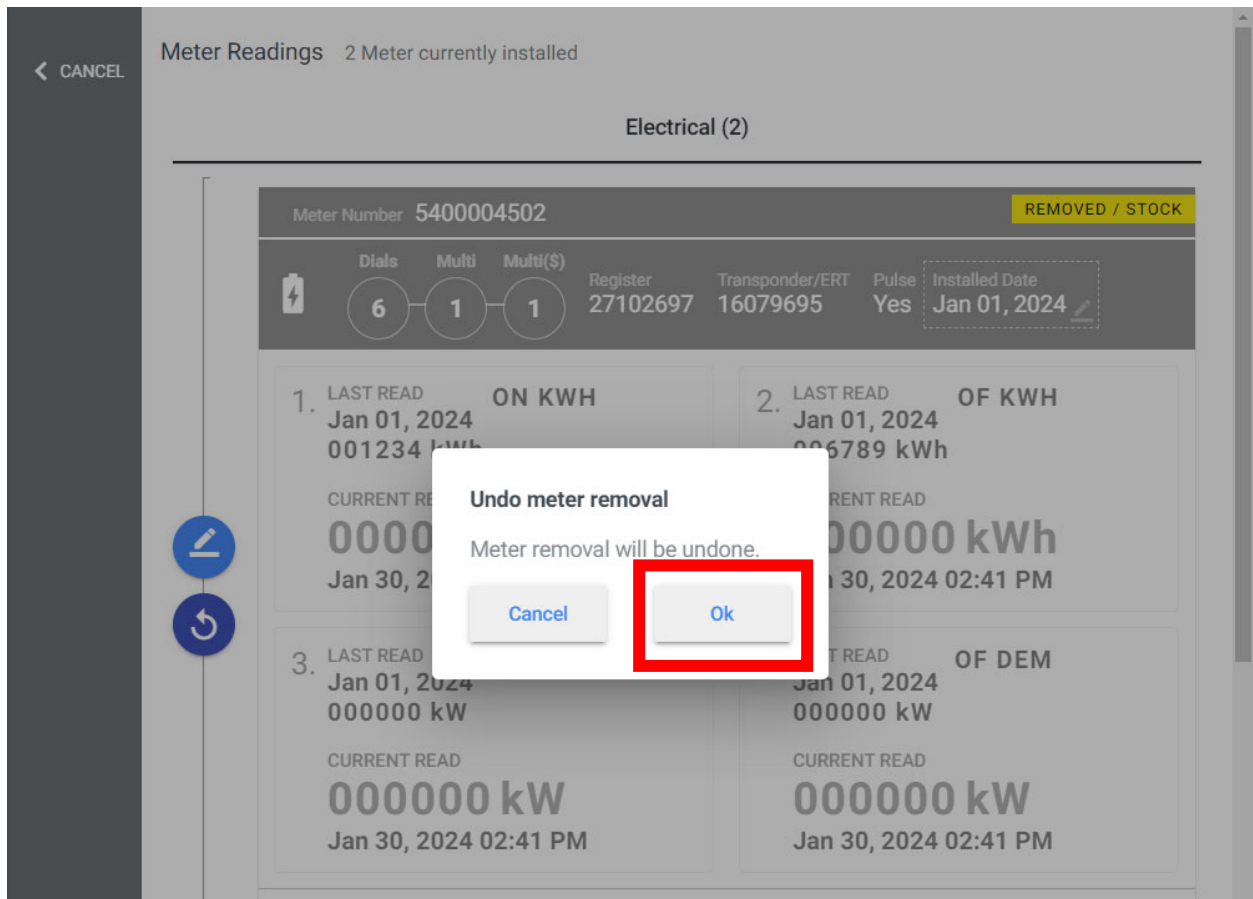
CANCEL

Meter Readings 2 Meter currently installed

Electrical (2)

Meter Number 5400004502

REMOVED / STOCK

Dials 6
Multi 1
Multi($) 1
Register 27102697
Transponder/ERT 16079695
Pulse Yes
Installed Date Jan 01, 2024

1. LAST READ Jan 01, 2024 001234 kWh ON KWH
CURRENT RE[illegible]
0000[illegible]
Jan 30, 2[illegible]

2. LAST READ Jan 01, 2024 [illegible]6789 kWh OF KWH
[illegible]RENT READ
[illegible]00000 kWh
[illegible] 30, 2024 02:41 PM

3. LAST READ Jan 01, 2024 000000 kW
CURRENT READ
000000 kW
Jan 30, 2024 02:41 PM

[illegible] READ OF DEM
Jan 01, 2024
000000 kW
CURRENT READ
000000 kW
Jan 30, 2024 02:41 PM

Undo meter removal

Meter removal will be undone.

Cancel

Ok